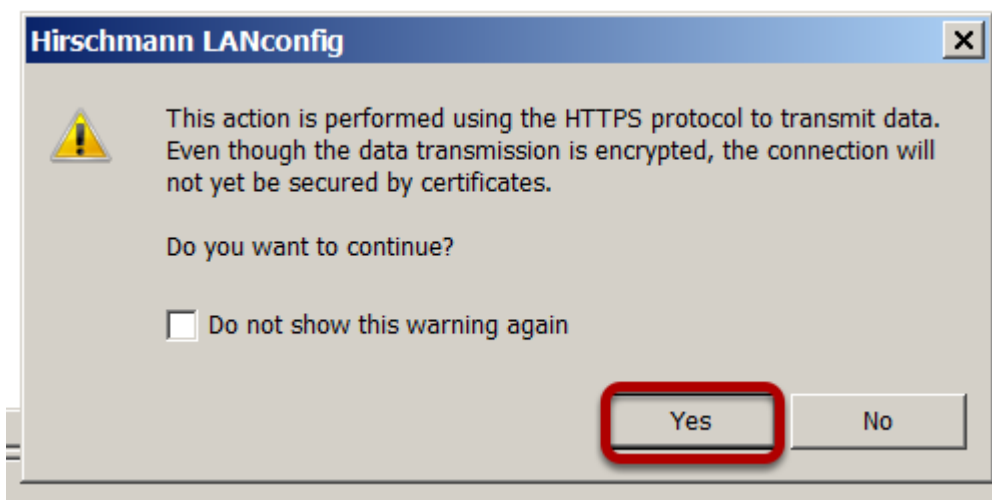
Hirschmann LANconfig

This action is performed using the HTTPS protocol to transmit data. Even though the data transmission is encrypted, the connection will not yet be secured by certificates.

Do you want to continue?

Do not show this warning again

Yes

No